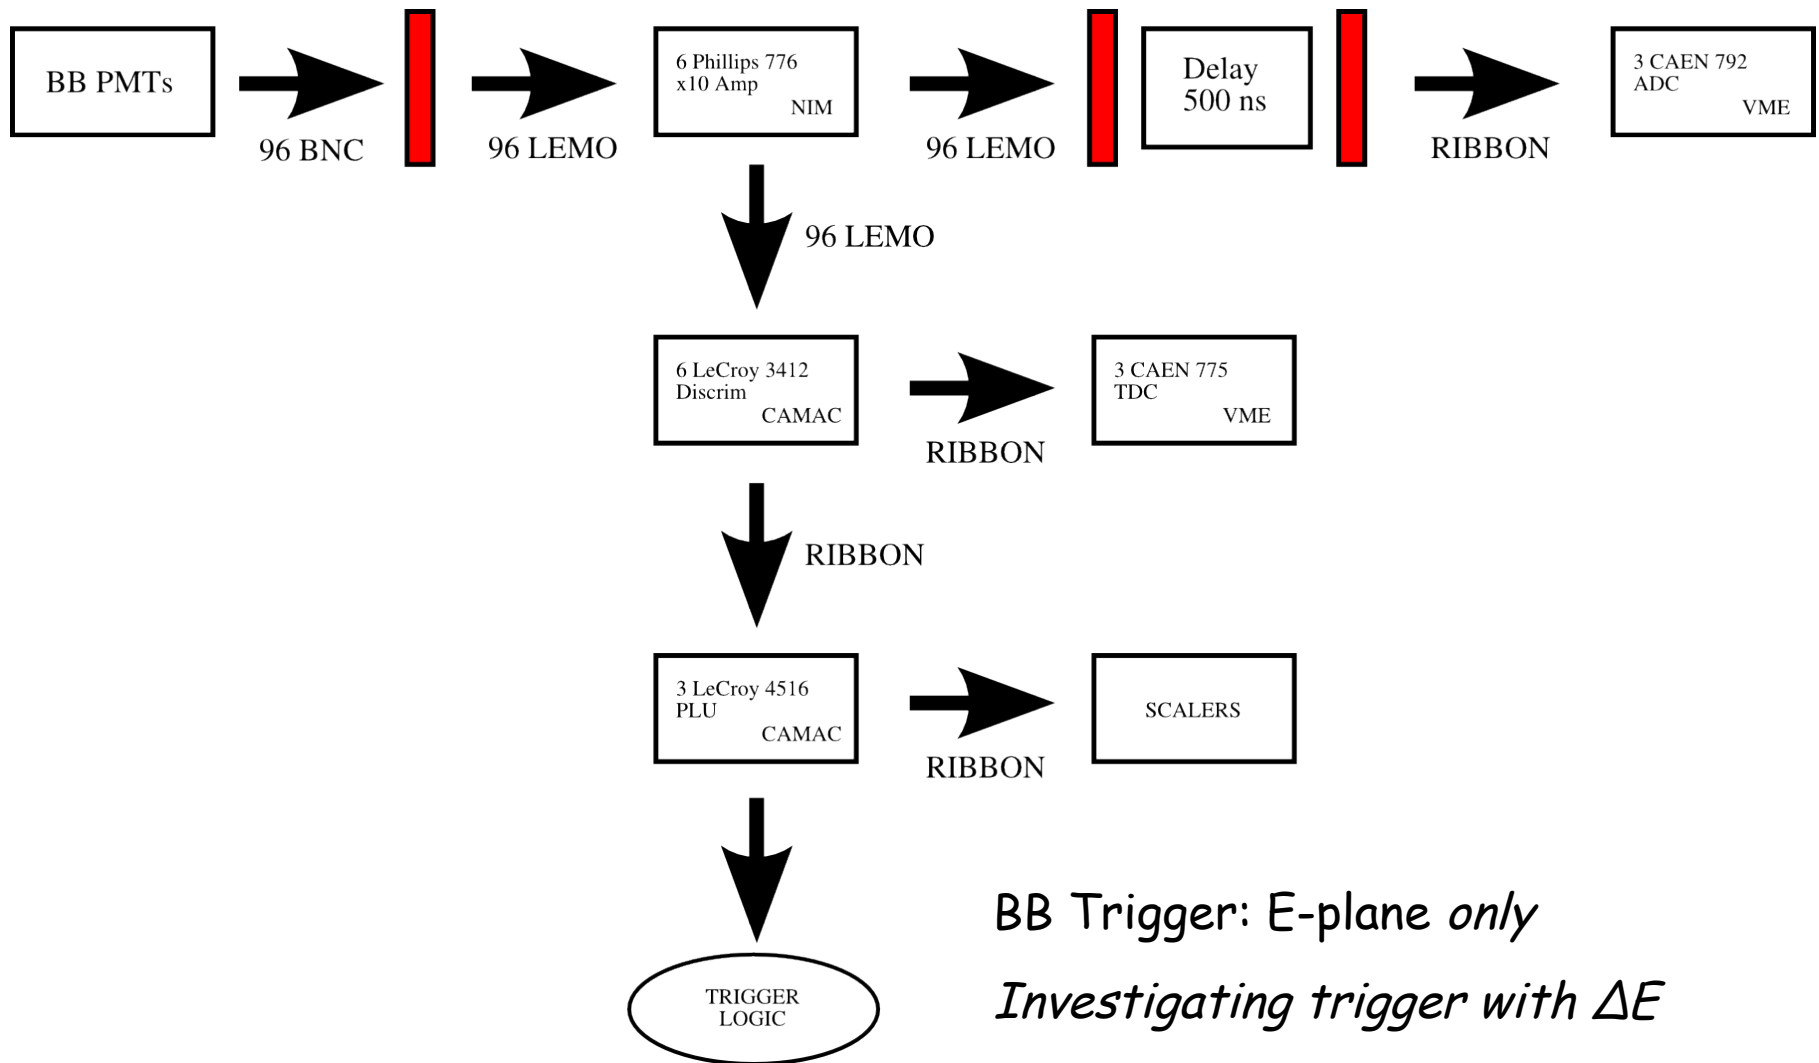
BB PMTs

96 BNC

96 LEMO

6 Phillips 776
x10 Amp
NIM

96 LEMO

Delay
500 ns

RIBBON

3 CAEN 792
ADC
VME

96 LEMO

6 LeCroy 3412
Discrim
CAMAC

RIBBON

3 CAEN 775
TDC
VME

RIBBON

3 LeCroy 4516
PLU
CAMAC

RIBBON

SCALERS

TRIGGER
LOGIC

BB Trigger: E-plane *only*

*Investigating trigger with $\Delta E$*